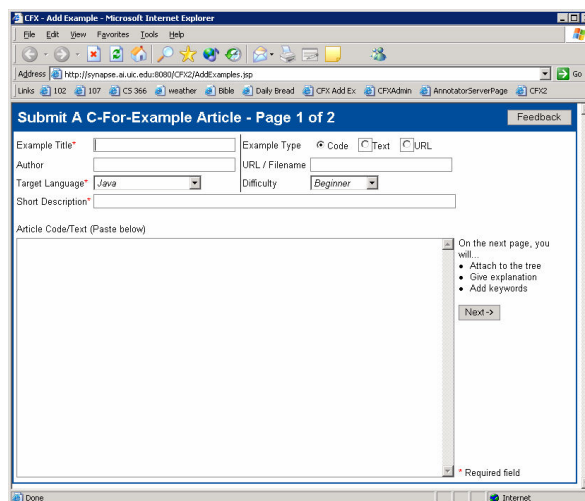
CFX - Add Example - Microsoft Internet Explorer

File Edit View Favorites Tools Help

Address http://synapse.ai.uic.edu:8080/CFX2/AddExamples.jsp Go

Links 102 107 CS 366 weather Bible Daily Bread CFX Add Ex CFXAdmin AnnotatorServerPage CFX2

Submit A C-For-Example Article - Page 1 of 2

Feedback

Example Title*

Example Type Code Text URL

Author

URL / Filename

Target Language* Java

Difficulty Beginner

Short Description*

Article Code/Text (Paste below)

On the next page, you will...
- Attach to the tree
- Give explanation
- Add keywords

Next ->

* Required field

Done

Internet